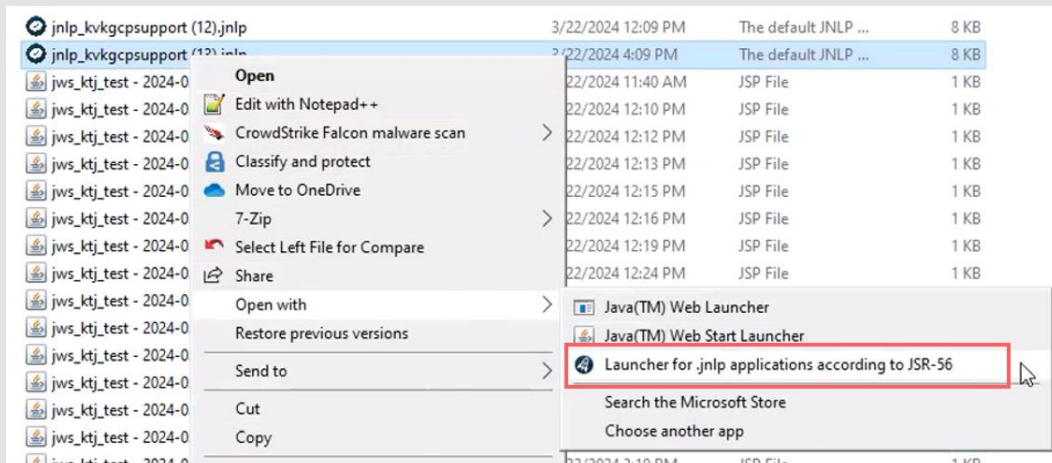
jnlp_kvkgcpsupport (12).jnlp 3/22/2024 12:09 PM The default JNLP ... 8 KB
jnlp_kvkgcpsupport (13).jnlp 3/22/2024 4:09 PM The default JNLP ... 8 KB
jws_ktj_test - 2024-0 3/22/2024 11:40 AM JSP File 1 KB
jws_ktj_test - 2024-0 3/22/2024 12:10 PM JSP File 1 KB
jws_ktj_test - 2024-0 3/22/2024 12:12 PM JSP File 1 KB
jws_ktj_test - 2024-0 3/22/2024 12:13 PM JSP File 1 KB
jws_ktj_test - 2024-0 3/22/2024 12:15 PM JSP File 1 KB
jws_ktj_test - 2024-0 3/22/2024 12:16 PM JSP File 1 KB
jws_ktj_test - 2024-0 3/22/2024 12:19 PM JSP File 1 KB
jws_ktj_test - 2024-0 3/22/2024 12:24 PM JSP File 1 KB
jws_ktj_test - 2024-0
jws_ktj_test - 2024-0
jws_ktj_test - 2024-0
jws_ktj_test - 2024-0
jws_ktj_test - 2024-0
jws_ktj_test - 2024-0
jws_ktj_test - 2024-0

Open
Edit with Notepad++
CrowdStrike Falcon malware scan
Classify and protect
Move to OneDrive
7-Zip
Select Left File for Compare
Share
Open with
Restore previous versions
Send to
Cut
Copy

Java(TM) Web Launcher
Java(TM) Web Start Launcher
Launcher for .jnlp applications according to JSR-56
Search the Microsoft Store
Choose another app